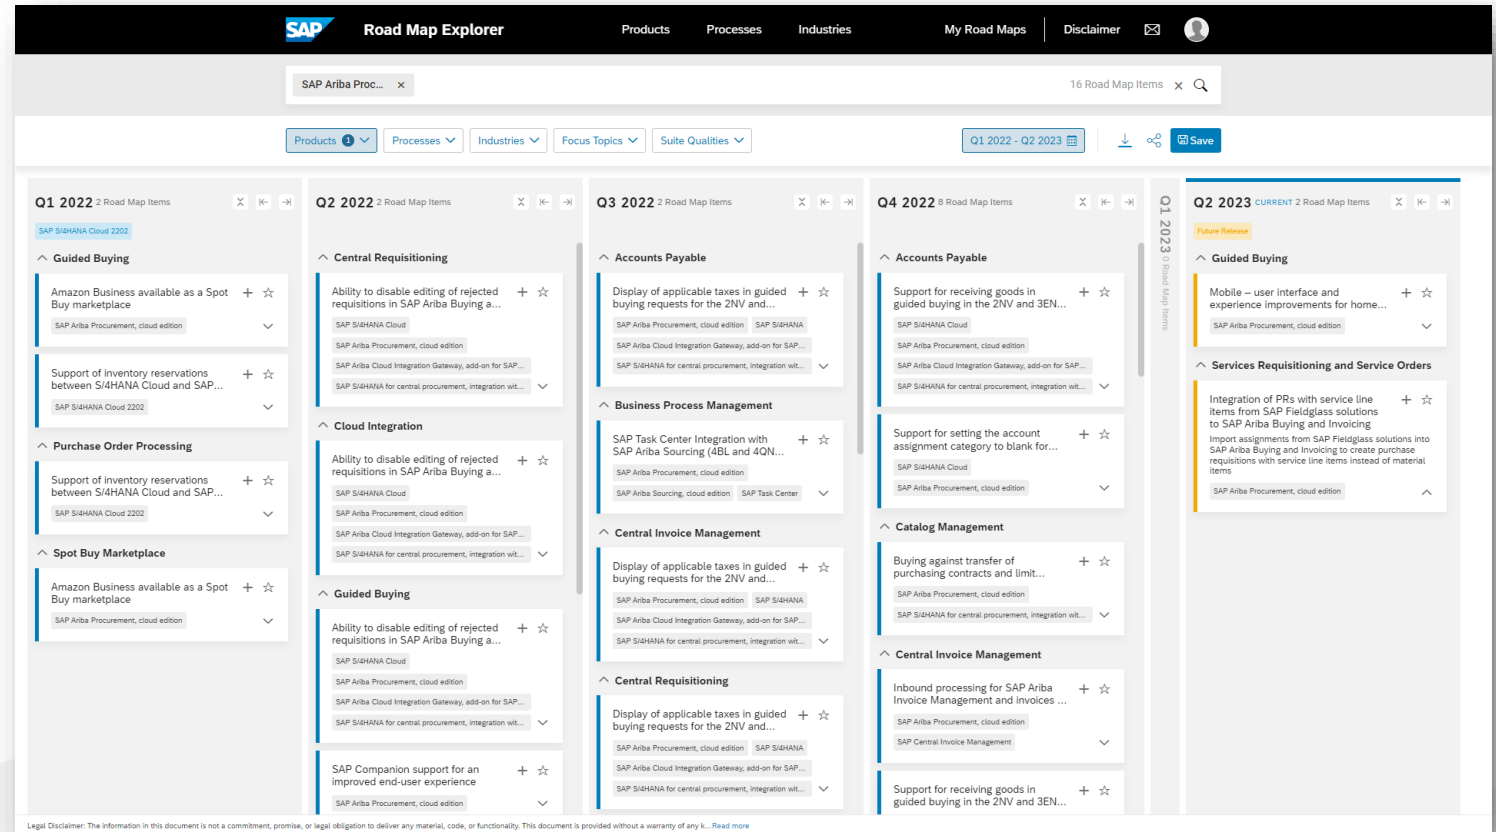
SAP Road Map Explorer

Products Processes Industries My Road Maps Disclaimer

SAP Ariba Proc... ×

16 Road Map Items

Products 1 Processes Industries Focus Topics Suite Qualities

Q1 2022 - Q2 2023

Save

Q1 2022 2 Road Map Items

SAP S/4HANA Cloud 2202

Guided Buying

Amazon Business available as a Spot Buy marketplace
SAP Ariba Procurement, cloud edition

Support of inventory reservations between S/4HANA Cloud and SAP...
SAP S/4HANA Cloud 2202

Purchase Order Processing

Support of inventory reservations between S/4HANA Cloud and SAP...
SAP S/4HANA Cloud 2202

Spot Buy Marketplace

Amazon Business available as a Spot Buy marketplace
SAP Ariba Procurement, cloud edition

Q2 2022 2 Road Map Items

Central Requisitioning

Ability to disable editing of rejected requisitions in SAP Ariba Buying a...
SAP S/4HANA Cloud
SAP Ariba Procurement, cloud edition
SAP Ariba Cloud Integration Gateway, add-on for SAP...
SAP S/4HANA for central procurement, integration wit...

Cloud Integration

Ability to disable editing of rejected requisitions in SAP Ariba Buying a...
SAP S/4HANA Cloud
SAP Ariba Procurement, cloud edition
SAP Ariba Cloud Integration Gateway, add-on for SAP...
SAP S/4HANA for central procurement, integration wit...

Guided Buying

Ability to disable editing of rejected requisitions in SAP Ariba Buying a...
SAP S/4HANA Cloud
SAP Ariba Procurement, cloud edition
SAP Ariba Cloud Integration Gateway, add-on for SAP...
SAP S/4HANA for central procurement, integration wit...

SAP Companion support for an improved end-user experience
SAP Ariba Procurement, cloud edition

Q3 2022 2 Road Map Items

Accounts Payable

Display of applicable taxes in guided buying requests for the 2NV and...
SAP Ariba Procurement, cloud edition SAP S/4HANA
SAP Ariba Cloud Integration Gateway, add-on for SAP...
SAP S/4HANA for central procurement, integration wit...

Business Process Management

SAP Task Center Integration with SAP Ariba Sourcing (4BL and 4QN...
SAP Ariba Procurement, cloud edition
SAP Ariba Sourcing, cloud edition SAP Task Center

Central Invoice Management

Display of applicable taxes in guided buying requests for the 2NV and...
SAP Ariba Procurement, cloud edition SAP S/4HANA
SAP Ariba Cloud Integration Gateway, add-on for SAP...
SAP S/4HANA for central procurement, integration wit...

Central Requisitioning

Display of applicable taxes in guided buying requests for the 2NV and...
SAP Ariba Procurement, cloud edition SAP S/4HANA
SAP Ariba Cloud Integration Gateway, add-on for SAP...
SAP S/4HANA for central procurement, integration wit...

Q4 2022 8 Road Map Items

Accounts Payable

Support for receiving goods in guided buying in the 2NV and 3EN...
SAP S/4HANA Cloud
SAP Ariba Procurement, cloud edition
SAP Ariba Cloud Integration Gateway, add-on for SAP...
SAP S/4HANA for central procurement, integration wit...

Support for setting the account assignment category to blank for...
SAP S/4HANA Cloud
SAP Ariba Procurement, cloud edition

Catalog Management

Buying against transfer of purchasing contracts and limit...
SAP Ariba Procurement, cloud edition
SAP S/4HANA for central procurement, integration wit...

Central Invoice Management

Inbound processing for SAP Ariba Invoice Management and invoices ...
SAP Ariba Procurement, cloud edition
SAP Central Invoice Management

Support for receiving goods in guided buying in the 2NV and 3EN...

Q1 2023 0 Road Map Items

Q2 2023 CURRENT 2 Road Map Items

Future Release

Guided Buying

Mobile – user interface and experience improvements for home...
SAP Ariba Procurement, cloud edition

Services Requisitioning and Service Orders

Integration of PRs with service line items from SAP Fieldglass solutions to SAP Ariba Buying and Invoicing
Import assignments from SAP Fieldglass solutions into SAP Ariba Buying and Invoicing to create purchase requisitions with service line items instead of material items
SAP Ariba Procurement, cloud edition

Legal Disclaimer: The information in this document is not a commitment, promise, or legal obligation to deliver any material, code, or functionality. This document is provided without a warranty of any k... Read more